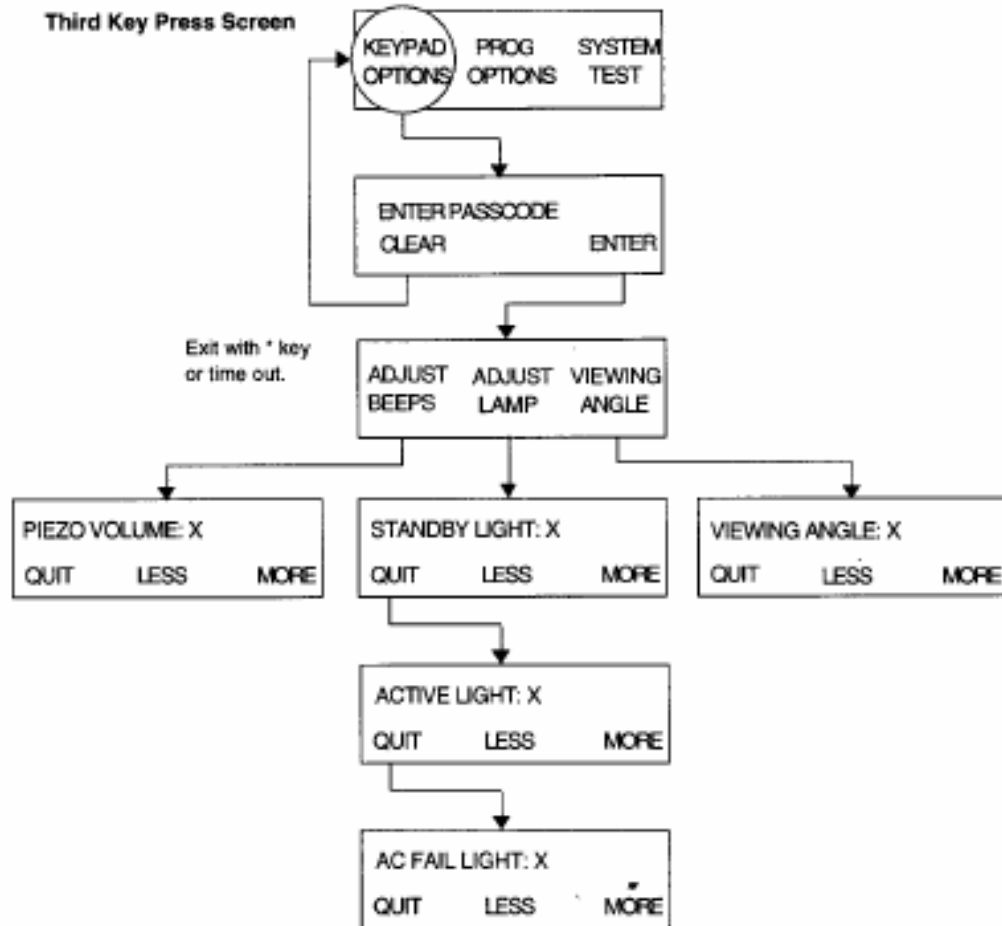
Third Key Press Screen

KEYPAD OPTIONS
PROG OPTIONS
SYSTEM TEST

ENTER PASSCODE
CLEAR
ENTER

Exit with * key or time out.

ADJUST BEEPS
ADJUST LAMP
VIEWING ANGLE

PIEZO VOLUME: X
QUIT
LESS
MORE

STANDBY LIGHT: X
QUIT
LESS
MORE

VIEWING ANGLE: X
QUIT
LESS
MORE

ACTIVE LIGHT: X
QUIT
LESS
MORE

AC FAIL LIGHT: X
QUIT
LESS
MORE